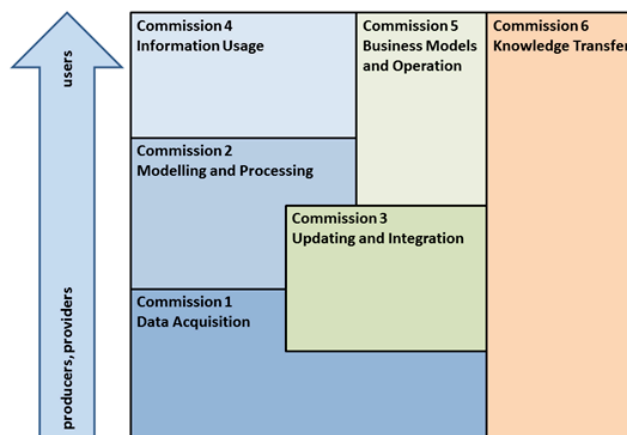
users

producers, providers

Commission 4
Information Usage

Commission 5
Business Models and Operation

Commission 6
Knowledge Transfer

Commission 2
Modelling and Processing

Commission 3
Updating and Integration

Commission 1
Data Acquisition